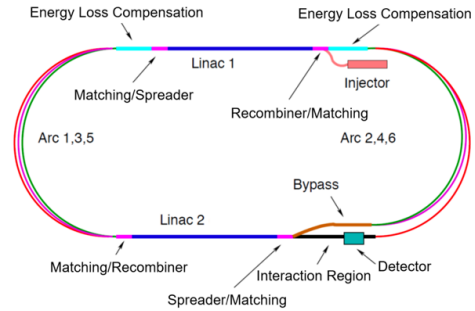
Energy Loss Compensation

Energy Loss Compensation

Linac 1

Injector

Matching/Spreader

Recombiner/Matching

Arc 1,3,5

Arc 2,4,6

Bypass

Linac 2

Matching/Recombiner

Interaction Region

Detector

Spreader/Matching